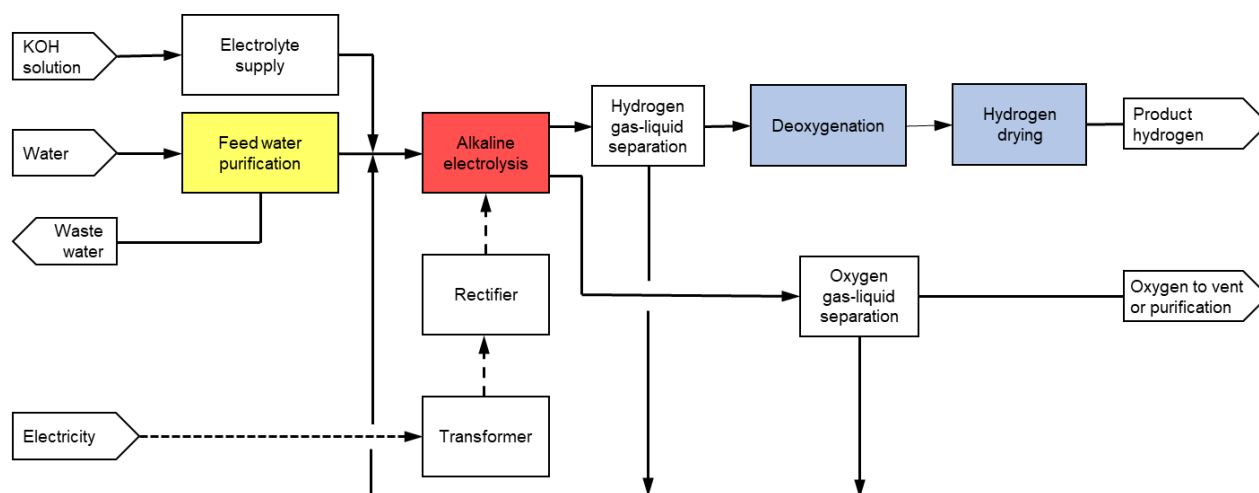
KOH solution

Electrolyte supply

Water

Feed water purification

Waste water

Alkaline electrolysis

Hydrogen gas-liquid separation

Deoxygenation

Hydrogen drying

Product hydrogen

Rectifier

Oxygen gas-liquid separation

Oxygen to vent or purification

Electricity

Transformer